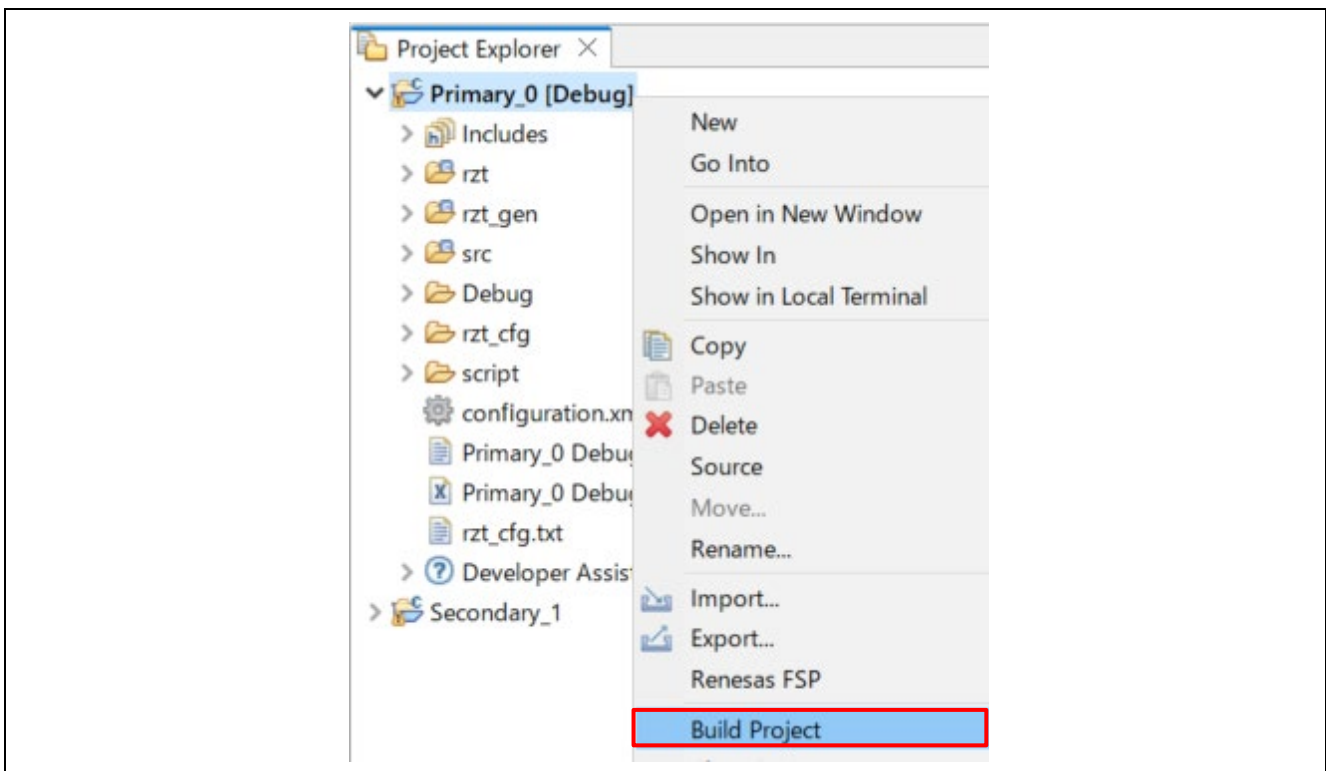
Project Explorer

Primary_0 [Debug]
Includes
rzt
rzt_gen
src
Debug
rzt_cfg
script
configuration.xn
Primary_0 Debu
Primary_0 Debu
rzt_cfg.txt
Developer Assis
Secondary_1

New
Go Into
Open in New Window
Show In
Show in Local Terminal
Copy
Paste
Delete
Source
Move...
Rename...
Import...
Export...
Renesas FSP
Build Project